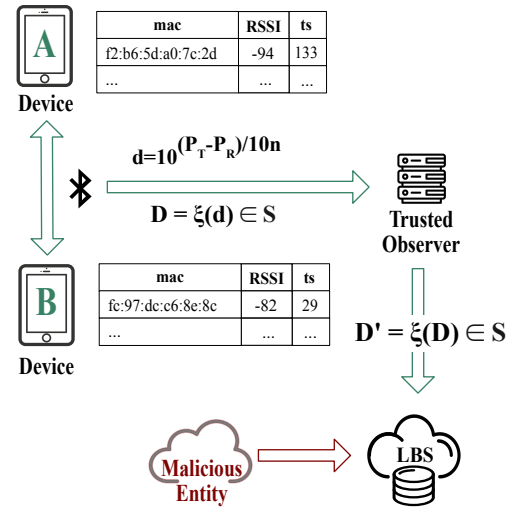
A

Device

| mac | RSSI | ts |
|---|---|---|
| f2:b6:5d:a0:7c:2d | -94 | 133 |
| ... | ... | ... |

$d=10^{(P_T-P_R)/10n}$

$D = \xi(d) \in S$

Trusted Observer

B

Device

| mac | RSSI | ts |
|---|---|---|
| fc:97:dc:c6:8e:8c | -82 | 29 |
| ... | ... | ... |

$D' = \xi(D) \in S$

Malicious Entity

LBS